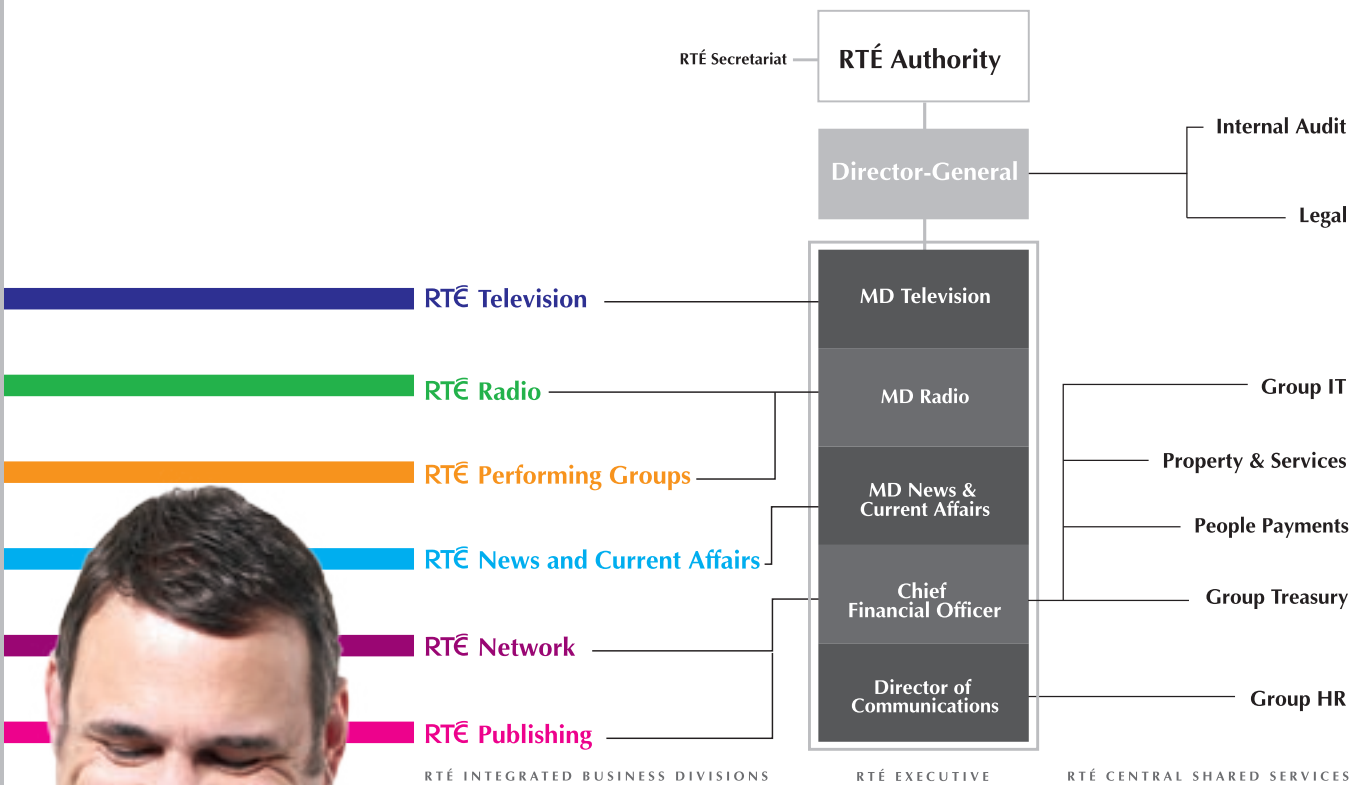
RTÉ Secretariat

RTÉ Authority

Director-General

Internal Audit

Legal

RTÉ Television

MD Television

RTÉ Radio

MD Radio

Group IT

RTÉ Performing Groups

Property & Services

MD News & Current Affairs

People Payments

RTÉ News and Current Affairs

Chief Financial Officer

Group Treasury

RTÉ Network

Director of Communications

Group HR

RTÉ Publishing

RTÉ INTEGRATED BUSINESS DIVISIONS

RTÉ EXECUTIVE

RTÉ CENTRAL SHARED SERVICES